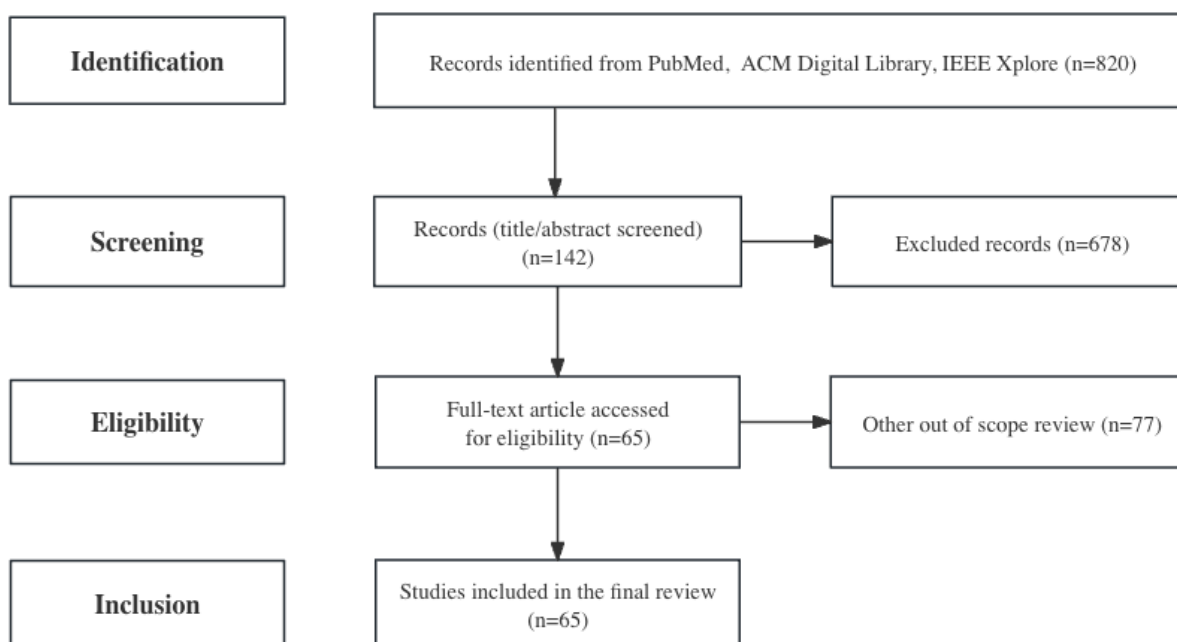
Identification

Records identified from PubMed, ACM Digital Library, IEEE Xplore (n=820)

Screening

Records (title/abstract screened) (n=142)

Excluded records (n=678)

Eligibility

Full-text article accessed for eligibility (n=65)

Other out of scope review (n=77)

Inclusion

Studies included in the final review (n=65)